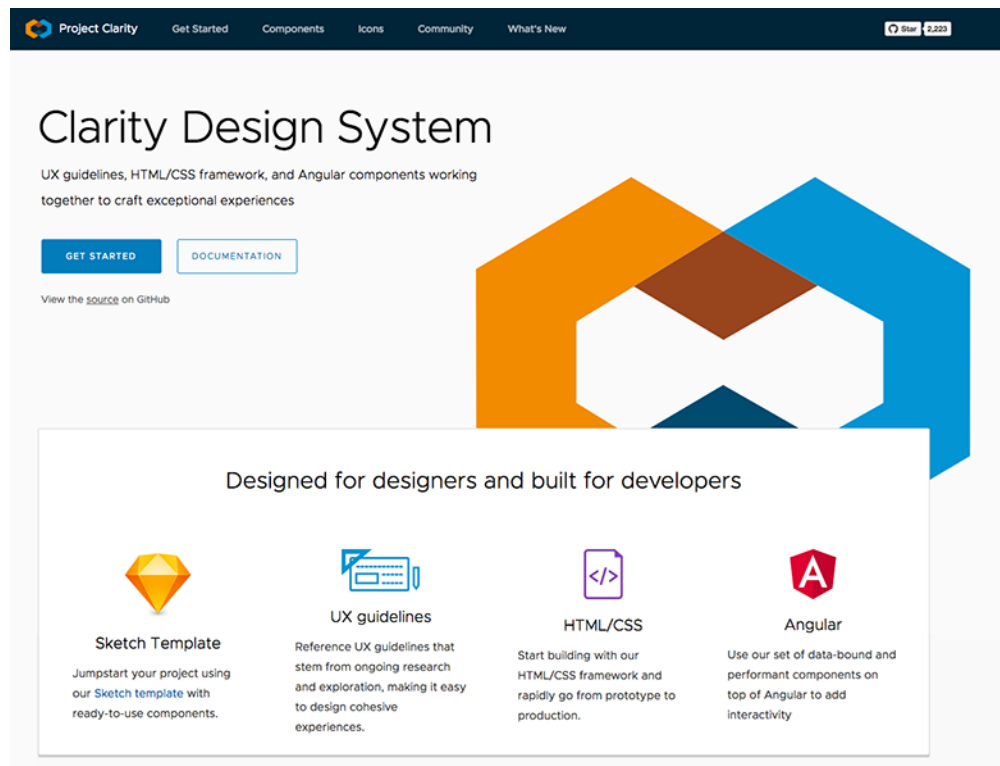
Project Clarity Get Started Components Icons Community What's New

Star 2,223

Clarity Design System

UX guidelines, HTML/CSS framework, and Angular components working together to craft exceptional experiences

GET STARTED DOCUMENTATION

View the source on GitHub

Designed for designers and built for developers

</>

Sketch Template

Jumpstart your project using our Sketch template with ready-to-use components.

UX guidelines

Reference UX guidelines that stem from ongoing research and exploration, making it easy to design cohesive experiences.

HTML/CSS

Start building with our HTML/CSS framework and rapidly go from prototype to production.

Angular

Use our set of data-bound and performant components on top of Angular to add interactivity